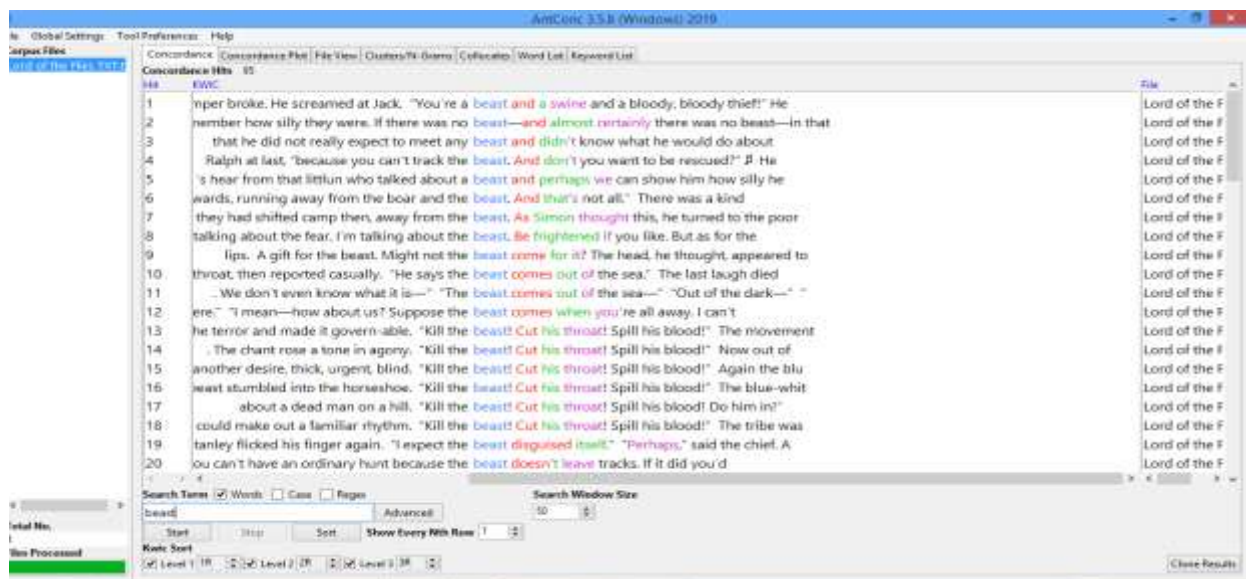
AntConc 3.5.8 (Windows) 2019

le Global Settings Tool Preferences Help

Corpus Files
Lord of the Flies.TXT

Concordance | Concordance Plot | File View | Clusters/N-Grams | Collocates | Word List | Keyword List

Concordance Hits 85

| Hit | KWIC | File |
|---|---|---|
| 1 | nper broke. He screamed at Jack. "You're a beast and a swine and a bloody, bloody thief!" He | Lord of the F |
| 2 | nember how silly they were. If there was no beast—and almost certainly there was no beast—in that | Lord of the F |
| 3 | that he did not really expect to meet any beast and didn't know what he would do about | Lord of the F |
| 4 | Ralph at last, "because you can't track the beast. And don't you want to be rescued?" ¶ He | Lord of the F |
| 5 | 's hear from that littlun who talked about a beast and perhaps we can show him how silly he | Lord of the F |
| 6 | wards, running away from the boar and the beast. And that's not all." There was a kind | Lord of the F |
| 7 | they had shifted camp then, away from the beast. As Simon thought this, he turned to the poor | Lord of the F |
| 8 | talking about the fear. I'm talking about the beast. Be frightened if you like. But as for the | Lord of the F |
| 9 | lips. A gift for the beast. Might not the beast come for it? The head, he thought, appeared to | Lord of the F |
| 10 | throat, then reported casually. "He says the beast comes out of the sea." The last laugh died | Lord of the F |
| 11 | . We don't even know what it is—" "The beast comes out of the sea—" "Out of the dark—" " | Lord of the F |
| 12 | ere." "I mean—how about us? Suppose the beast comes when you're all away. I can't | Lord of the F |
| 13 | he terror and made it govern-able. "Kill the beast! Cut his throat! Spill his blood!" The movement | Lord of the F |
| 14 | . The chant rose a tone in agony. "Kill the beast! Cut his throat! Spill his blood!" Now out of | Lord of the F |
| 15 | another desire, thick, urgent, blind. "Kill the beast! Cut his throat! Spill his blood!" Again the blu | Lord of the F |
| 16 | beast stumbled into the horseshoe. "Kill the beast! Cut his throat! Spill his blood!" The blue-whit | Lord of the F |
| 17 | about a dead man on a hill. "Kill the beast! Cut his throat! Spill his blood! Do him in!" | Lord of the F |
| 18 | could make out a familiar rhythm. "Kill the beast! Cut his throat! Spill his blood!" The tribe was | Lord of the F |
| 19 | tanley flicked his finger again. "I expect the beast disguised itself." "Perhaps," said the chief. A | Lord of the F |
| 20 | ou can't have an ordinary hunt because the beast doesn't leave tracks. If it did you'd | Lord of the F |

Search Term ☑ Words ☐ Case ☐ Regex
beast
Advanced
Search Window Size
50
Start Stop Sort Show Every Nth Row 1
Kwic Sort
☑ Level 1 1R ☑ Level 2 2R ☑ Level 3 3R
Total No.
1
Files Processed
Clone Results